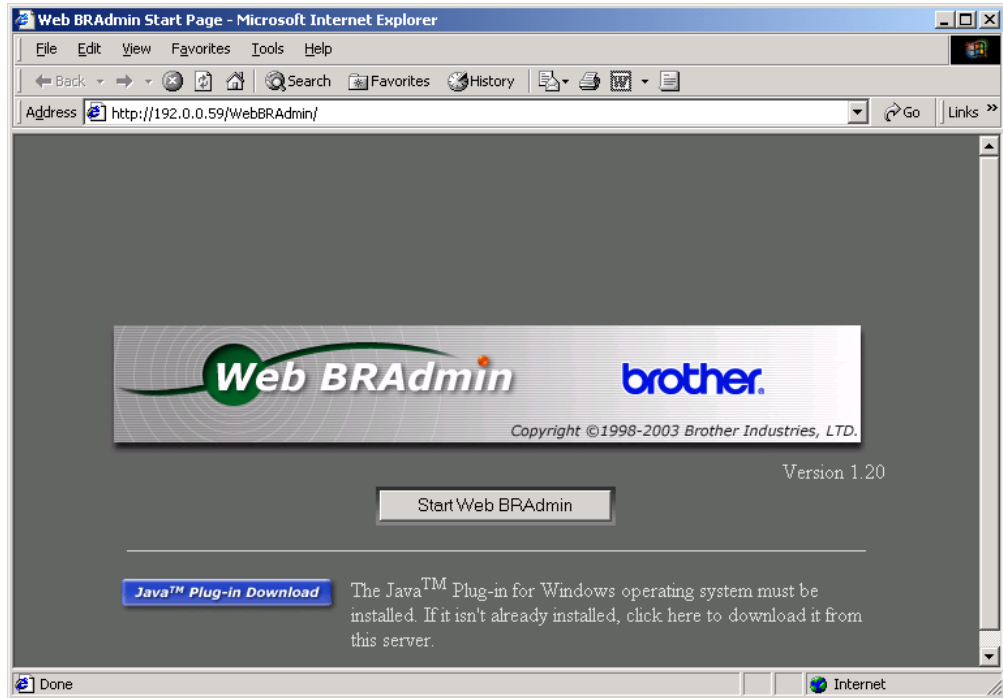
Web BRAdmin Start Page - Microsoft Internet Explorer

File Edit View Favorites Tools Help

Back Search Favorites History

Address http://192.0.0.59/WebBRAdmin/ Go Links

Web BRAdmin brother

Copyright ©1998-2003 Brother Industries, LTD.

Version 1.20

Start Web BRAdmin

Java$^{TM}$ Plug-in Download

The Java$^{TM}$ Plug-in for Windows operating system must be installed. If it isn't already installed, click here to download it from this server.

Done Internet